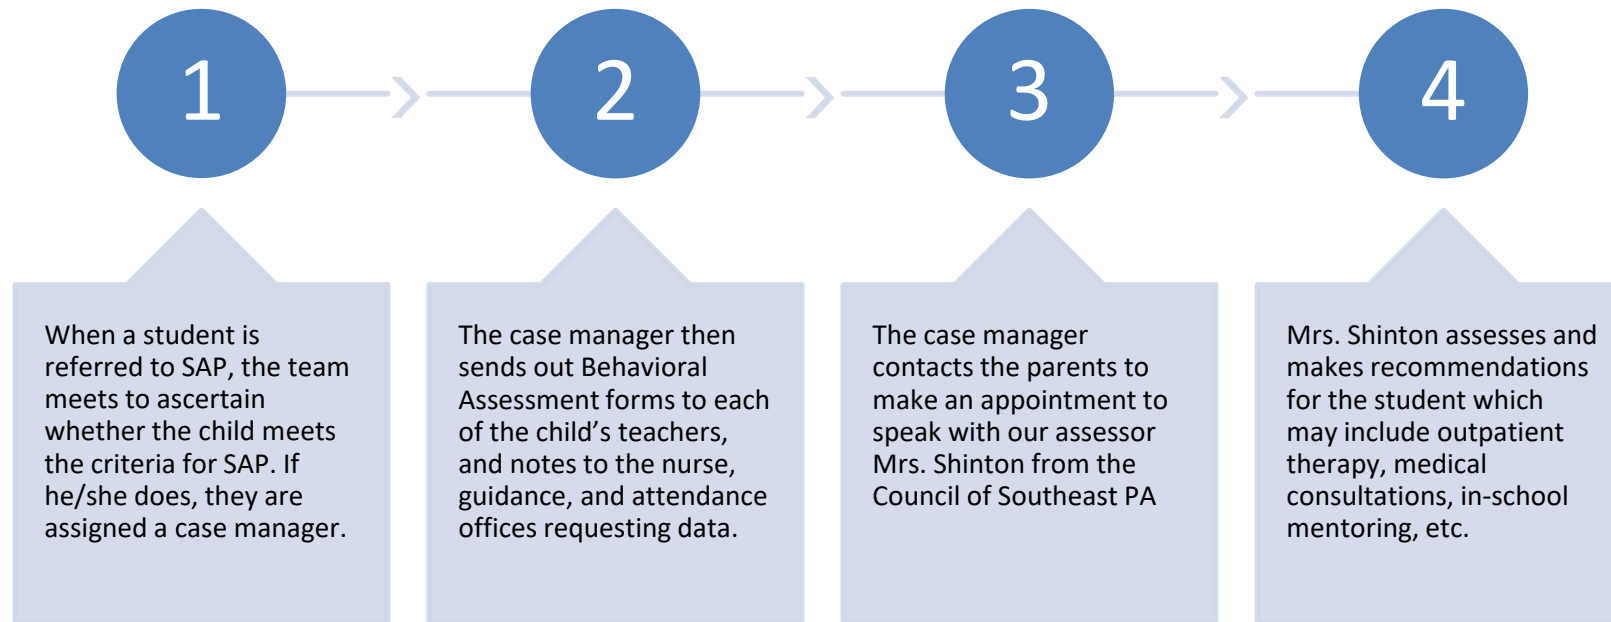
1

2

3

4

When a student is referred to SAP, the team meets to ascertain whether the child meets the criteria for SAP. If he/she does, they are assigned a case manager.

The case manager then sends out Behavioral Assessment forms to each of the child’s teachers, and notes to the nurse, guidance, and attendance offices requesting data.

The case manager contacts the parents to make an appointment to speak with our assessor Mrs. Shinton from the Council of Southeast PA

Mrs. Shinton assesses and makes recommendations for the student which may include outpatient therapy, medical consultations, in-school mentoring, etc.